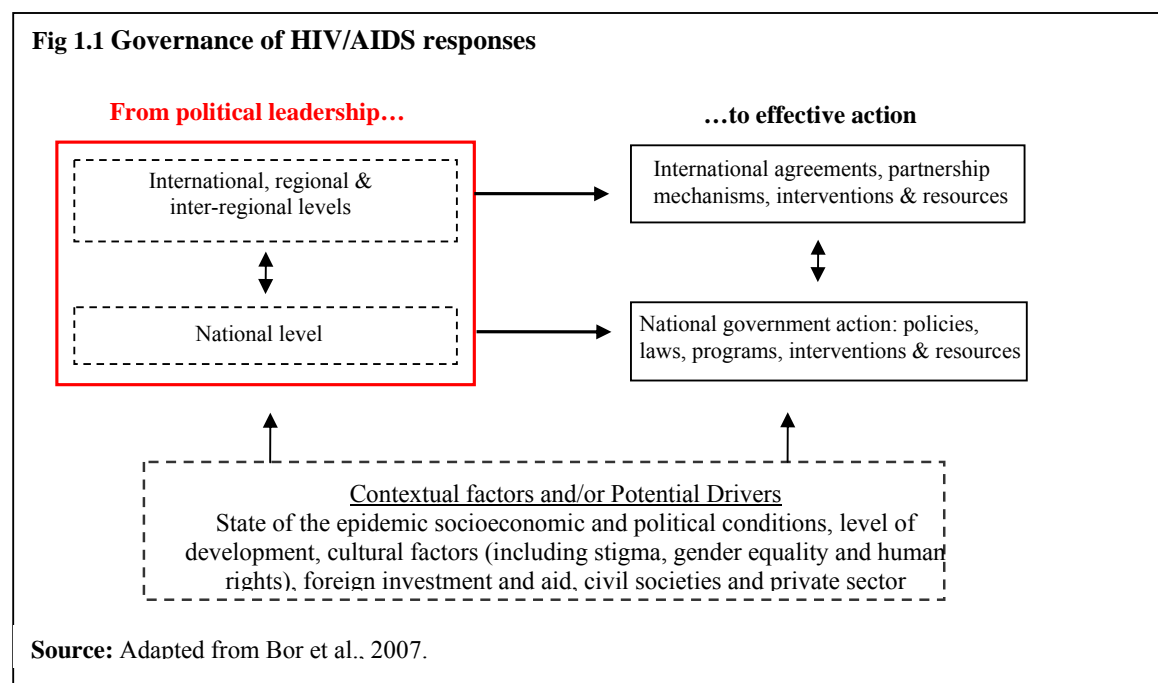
**Fig 1.1 Governance of HIV/AIDS responses**

**From political leadership…**

**…to effective action**

International, regional & inter-regional levels

National level

International agreements, partnership mechanisms, interventions & resources

National government action: policies, laws, programs, interventions & resources

Contextual factors and/or Potential Drivers
State of the epidemic socioeconomic and political conditions, level of development, cultural factors (including stigma, gender equality and human rights), foreign investment and aid, civil societies and private sector

**Source:** Adapted from Bor et al., 2007.